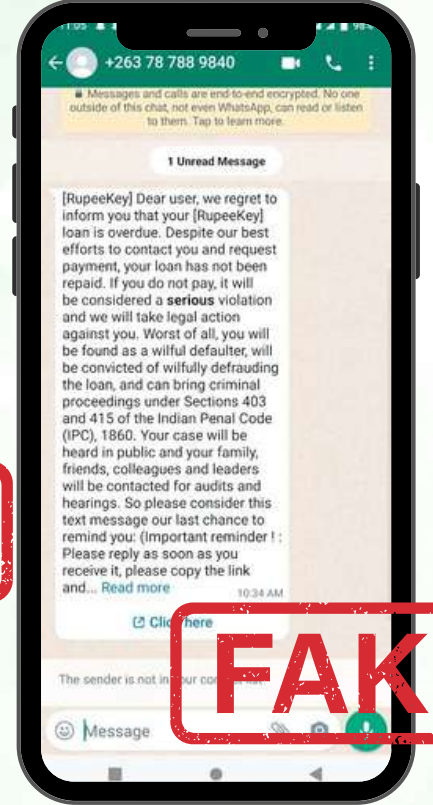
+263 78 788 9840

Messages and calls are end-to-end encrypted. No one outside of this chat, not even WhatsApp, can read or listen to them. Tap to learn more.

1 Unread Message

[RupeeKey] Dear user, we regret to inform you that your [RupeeKey] loan is overdue. Despite our best efforts to contact you and request payment, your loan has not been repaid. If you do not pay, it will be considered a **serious** violation and we will take legal action against you. Worst of all, you will be found as a wilful defaulter, will be convicted of wilfully defrauding the loan, and can bring criminal proceedings under Sections 403 and 415 of the Indian Penal Code (IPC), 1860. Your case will be heard in public and your family, friends, colleagues and leaders will be contacted for audits and hearings. So please consider this text message our last chance to remind you: (Important reminder ! : Please reply as soon as you receive it, please copy the link and... Read more

10:34 AM

Click here

The sender is not in your cont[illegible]

FAK

Message